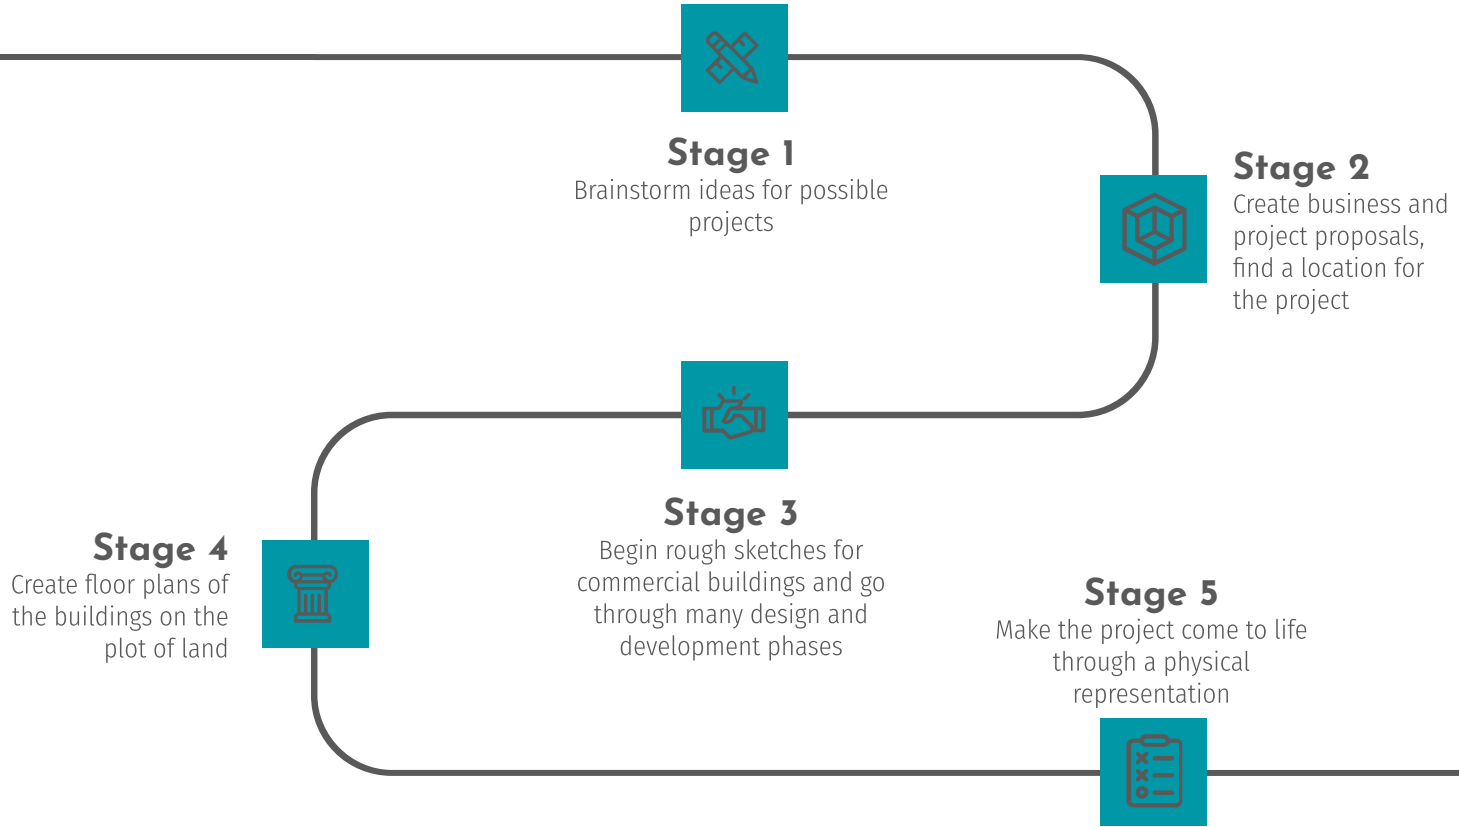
Stage 1
Brainstorm ideas for possible projects

Stage 2
Create business and project proposals, find a location for the project

Stage 3
Begin rough sketches for commercial buildings and go through many design and development phases

Stage 4
Create floor plans of the buildings on the plot of land

Stage 5
Make the project come to life through a physical representation